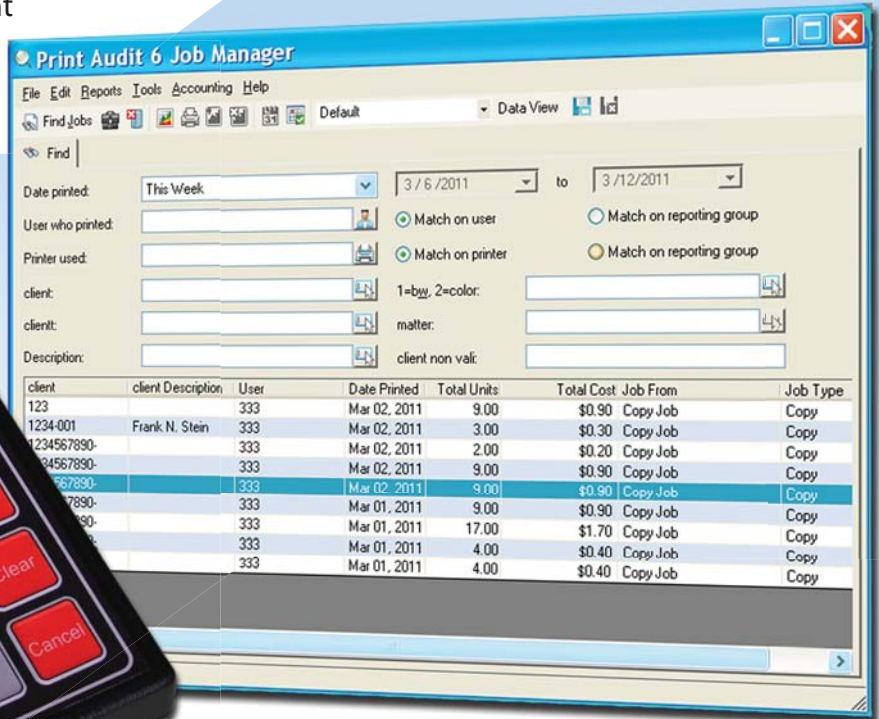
t

Print Audit 6 Job Manager

File Edit Reports Tools Accounting Help

Find Jobs Default Data View

Find

Date printed: This Week 3 /6 /2011 to 3 /12/2011

User who printed: Match on user Match on reporting group

Printer used: Match on printer Match on reporting group

client: 1=bw, 2=color:

clientt: matter:

Description: client non vali:

| client | client Description | User | Date Printed | Total Units | Total Cost | Job From | Job Type |
|---|---|---|---|---|---|---|---|
| 123 | | 333 | Mar 02, 2011 | 9.00 | $0.90 | Copy Job | Copy |
| 1234-001 | Frank N. Stein | 333 | Mar 02, 2011 | 3.00 | $0.30 | Copy Job | Copy |
| 1234567890- | | 333 | Mar 02, 2011 | 2.00 | $0.20 | Copy Job | Copy |
| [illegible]34567890- | | 333 | Mar 02, 2011 | 9.00 | $0.90 | Copy Job | Copy |
| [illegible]567890- | | 333 | Mar 02, 2011 | 9.00 | $0.90 | Copy Job | Copy |
| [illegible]7890- | | 333 | Mar 01, 2011 | 9.00 | $0.90 | Copy Job | Copy |
| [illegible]90- | | 333 | Mar 01, 2011 | 17.00 | $1.70 | Copy Job | Copy |
| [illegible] | | 333 | Mar 01, 2011 | 4.00 | $0.40 | Copy Job | Copy |
| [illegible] | | 333 | Mar 01, 2011 | 4.00 | $0.40 | Copy Job | Copy |

Clear

Cancel